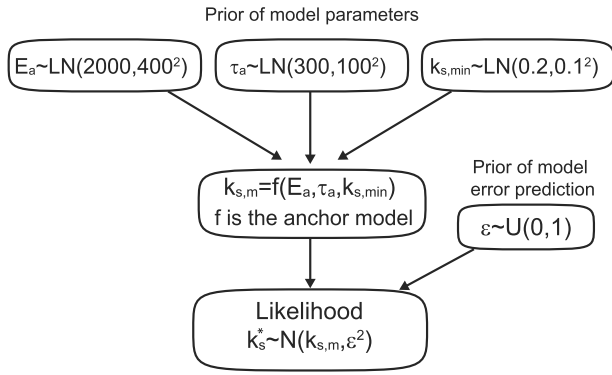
Prior of model parameters

$E_a$~LN(2000,400$^2$)

$\tau_a$~LN(300,100$^2$)

$k_{s,min}$~LN(0.2,0.1$^2$)

$k_{s,m}$=f($E_a$,$\tau_a$,$k_{s,min}$)
f is the anchor model

Prior of model error prediction

$\varepsilon$~U(0,1)

Likelihood
$k_s^*$~N($k_{s,m}$,$\varepsilon^2$)